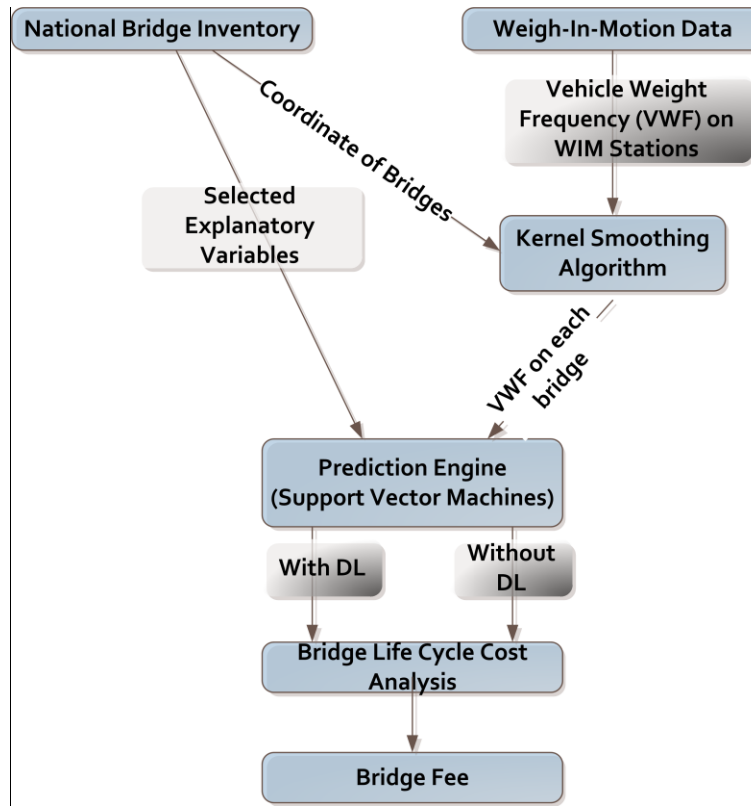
National Bridge Inventory

Weigh-In-Motion Data

Coordinate of Bridges

Vehicle Weight Frequency (VWF) on WIM Stations

Selected Explanatory Variables

Kernel Smoothing Algorithm

VWF on each bridge

Prediction Engine (Support Vector Machines)

With DL

Without DL

Bridge Life Cycle Cost Analysis

Bridge Fee